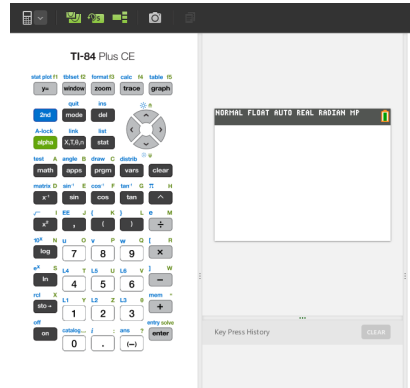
TI-84 Plus CE

stat plot f1 tblset f2 format f3 calc f4 table f5
y= window zoom trace graph
quit ins
2nd mode del
A-lock link list
alpha X,T,θ,n stat
test A angle B draw C distrib
math apps prgm vars clear
matrix D $\sin^{-1}$ E $\cos^{-1}$ F $\tan^{-1}$ G π H
$x^{-1}$ sin cos tan ^
$\sqrt{\ }$ I EE J { K } L e M
$x^2$ , ( ) ÷
$10^x$ N u O v P w Q [ R
log 7 8 9 ×
$e^x$ S L4 T L5 U L6 V ] W
ln 4 5 6 −
rcl X L1 Y L2 Z L3 θ mem "
sto→ 1 2 3 +
off catalog ⌴ i : ans ? entry solve
on 0 . (−) enter

NORMAL FLOAT AUTO REAL RADIAN MP

Key Press History
CLEAR